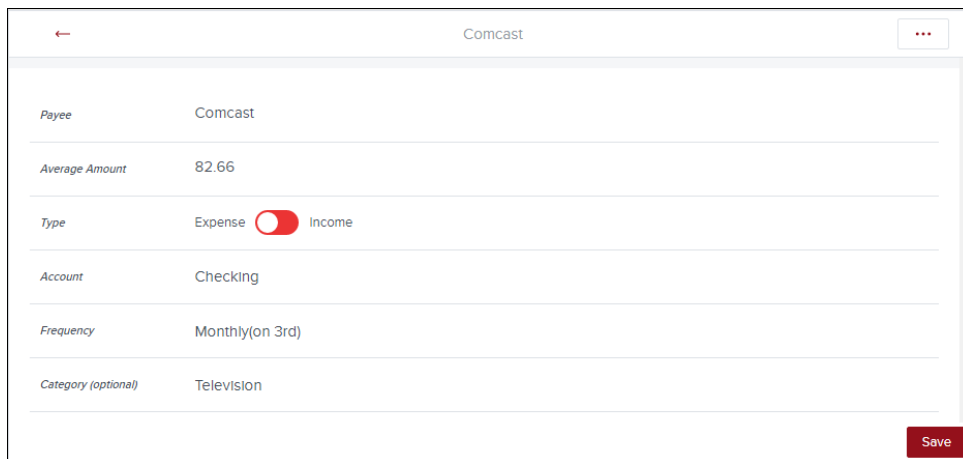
←

Comcast

...

| | |
|---|---|
| Payee | Comcast |
| Average Amount | 82.66 |
| Type | Expense Income |
| Account | Checking |
| Frequency | Monthly(on 3rd) |
| Category (optional) | Television |

Save